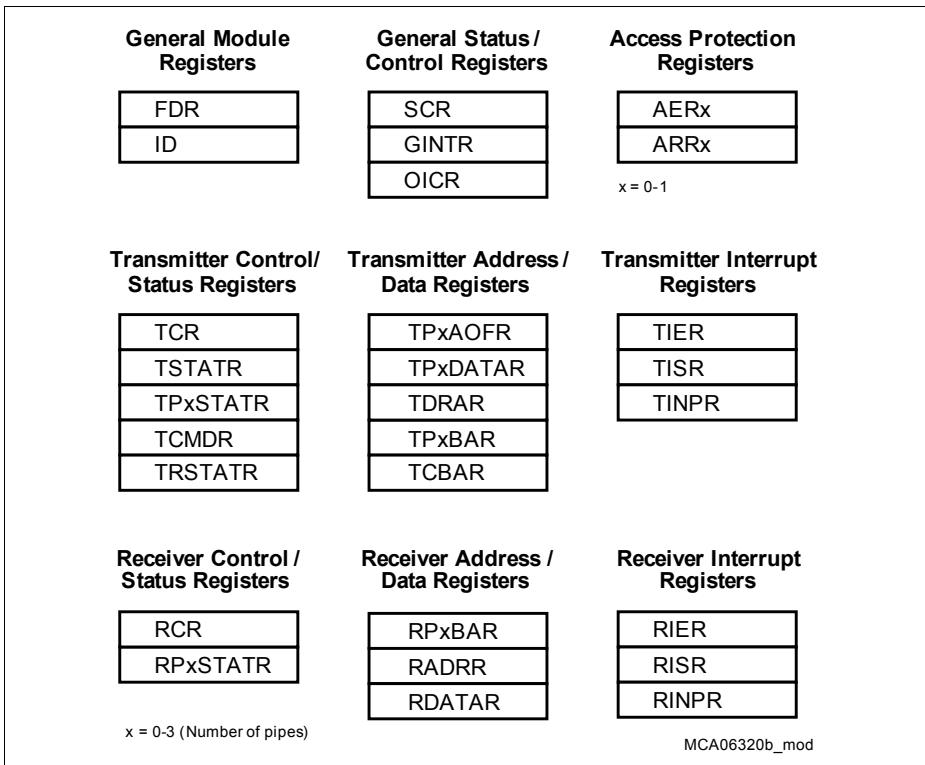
**General Module Registers**

FDR
ID

**General Status / Control Registers**

SCR
GINTR
OICR

**Access Protection Registers**

AERx
ARRx

x = 0-1

**Transmitter Control/ Status Registers**

TCR
TSTATR
TPxSTATR
TCMDR
TRSTATR

**Transmitter Address / Data Registers**

TPxAOFR
TPxDATAR
TDRAR
TPxBAR
TCBAR

**Transmitter Interrupt Registers**

TIER
TISR
TINPR

**Receiver Control / Status Registers**

RCR
RPxSTATR

**Receiver Address / Data Registers**

RPxBAR
RADRR
RDATAR

**Receiver Interrupt Registers**

RIER
RISR
RINPR

x = 0-3 (Number of pipes)

MCA06320b_mod